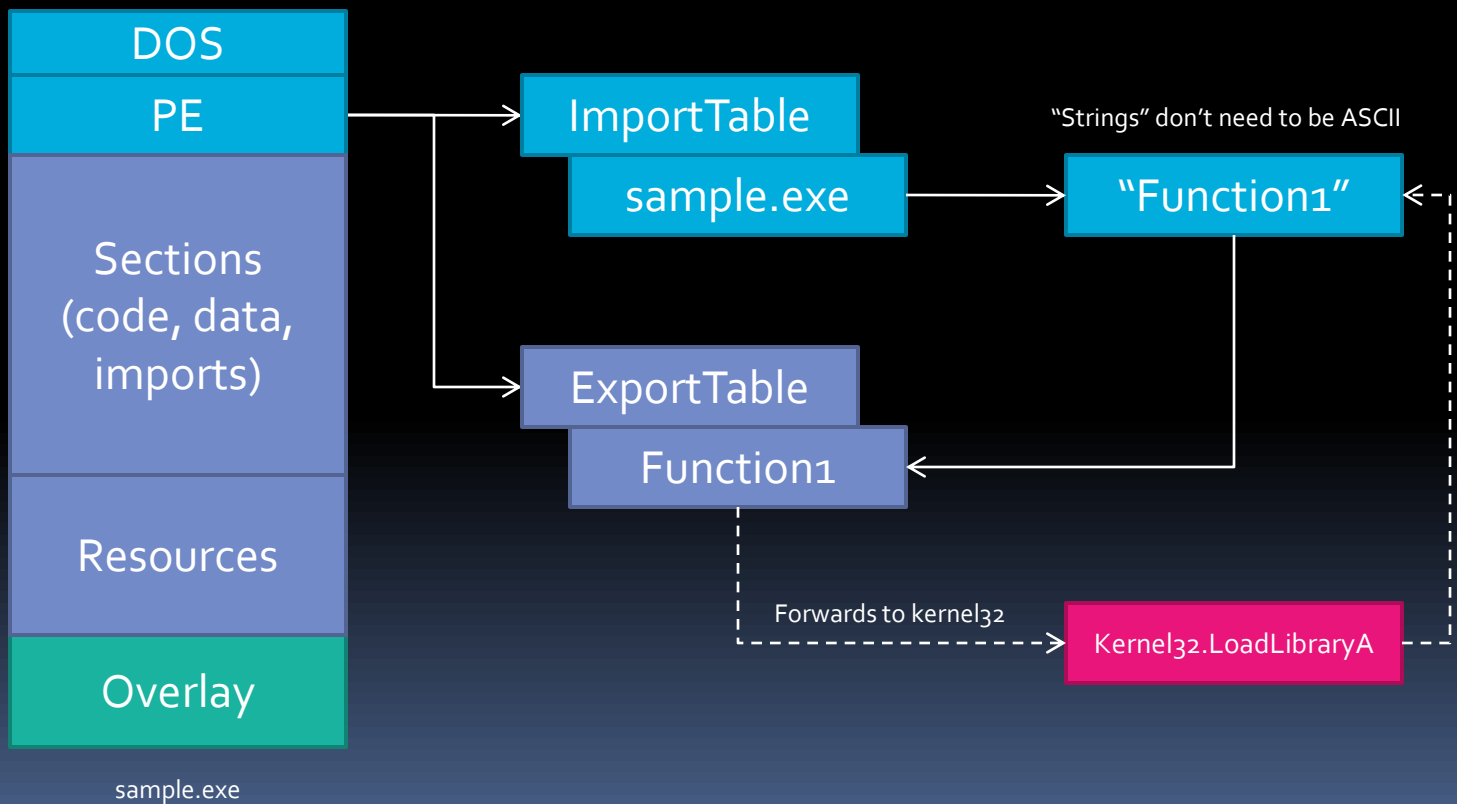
DOS

PE

Sections (code, data, imports)

Resources

Overlay

sample.exe

ImportTable

sample.exe

"Strings" don't need to be ASCII

"Function1"

ExportTable

Function1

Forwards to kernel32

Kernel32.LoadLibraryA